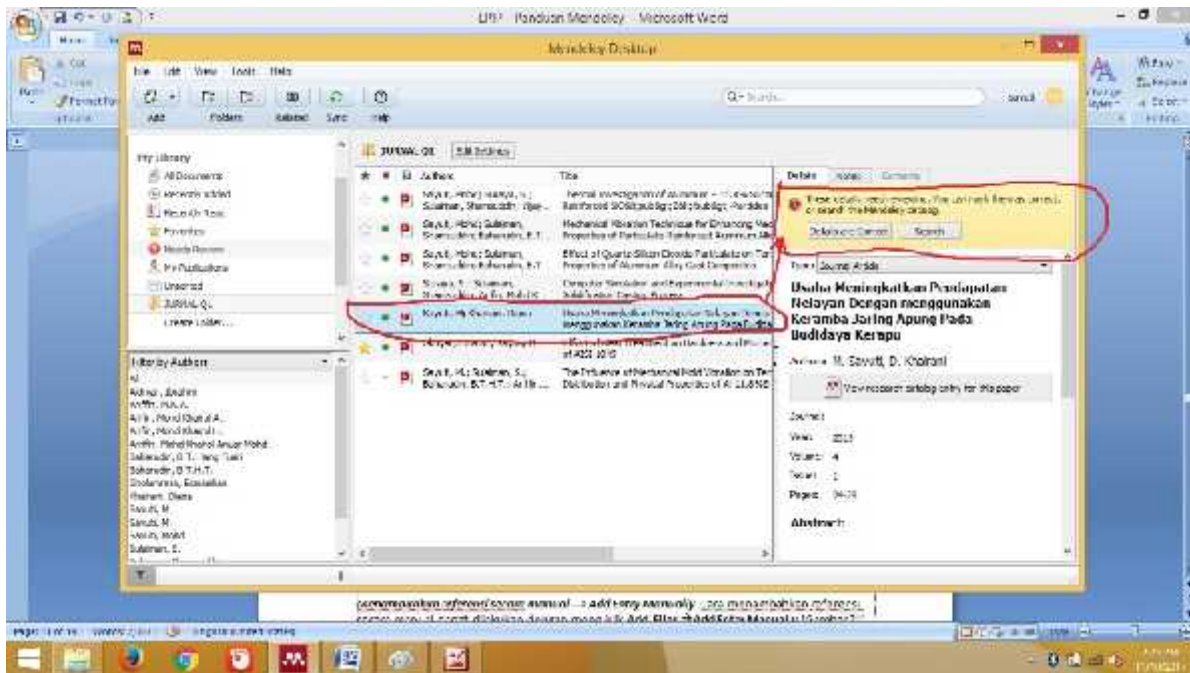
UPI Panduan Mendeley - Microsoft Word

Mendeley Desktop

File Edit View Tools Help

Add Folders Related Sync Help

Q- Search...

My Library
All Documents
Recently Added
Recently Read
Favorites
Needs Review
My Publications
Unsorted
JURNAL QL
Create Folder...

JURNAL QL Edit Settings

Authors Title

Sayuti, Mohd; Suraya, S.; Sulaiman, Shamsuddin; Baharudin, B.T. | Mechanical Vibration Technique for Enhancing Mechanical Properties of Particulate Reinforced Aluminium Alloy
Sayuti, Mohd; Sulaiman, Shamsuddin; Baharudin, B.T. | Effect of Quartz-Silicon Dioxide Particulate on Tensile Properties of Aluminium Alloy Cast Composites
Sayuti, M.; Sulaiman, Shamsuddin; Vijayaram | Computer Simulation and Experimental Investigation
Sayuti, M; Sawati, D. Khairani | Usaha Meningkatkan Pendapatan Nelayan Dengan menggunakan Keramba Jaring Apung Pada Budidaya
of AISI 1045
Sayuti, M.; Sulaiman, S.; Baharudin, B.T.H.T.; Arifin | The Influence of Mechanical Mold Vibration on Tensile Distribution and Physical Properties of Al-11.8%Si

Filter by Authors
All
Ashraf, Ibrahim
Arifin, M.A.A.
Arifin, Mohd Khairul A.
Arifin, Mohd Khairul
Arifin, Mohd Khairol Anuar Mohd
Baharudin, B.T. Hang Tuah
Baharudin, B.T.H.T.
Ebrahimnia, Ebrahim
Hashemi, Diana
Sawati, M
Sayuti, M
Sayuti, Mohd
Sulaiman, S.

Details Notes Contents

These details need review. You can mark them as correct or search the Mendeley catalog.
Details are Correct Search

Type: Journal Article

Usaha Meningkatkan Pendapatan Nelayan Dengan menggunakan Keramba Jaring Apung Pada Budidaya Kerapu

Authors: M. Sawati, D. Khairani

View research catalog entry for this paper

Journal:
Year: 2015
Volume: 4
Issue: 1
Pages: 94-78

Abstract:

penambahkan referensi secara manual → Add Entry Manually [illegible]

Page: 1 of 16 Words: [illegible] English (United States)